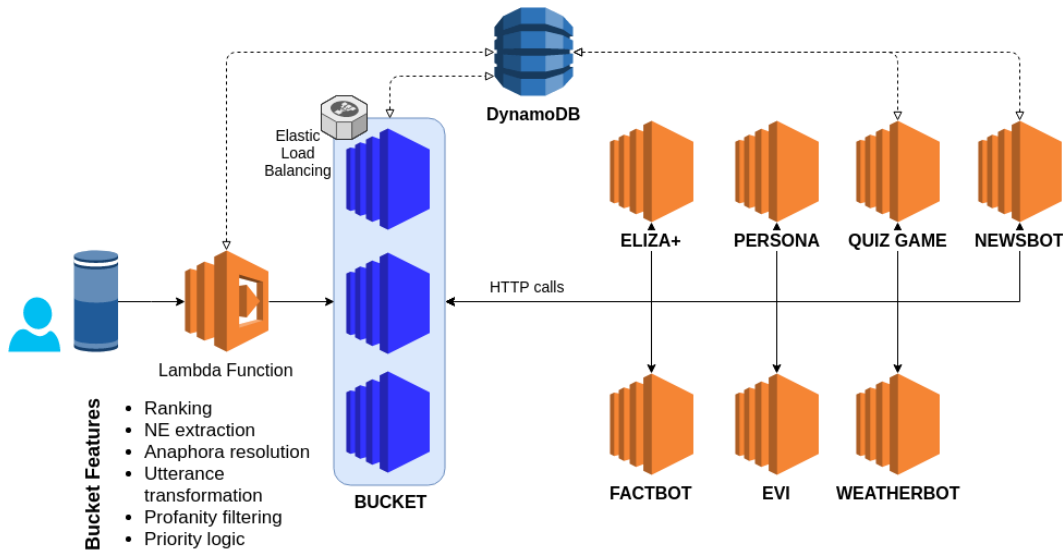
DynamoDB

Elastic Load Balancing

ELIZA+

PERSONA

QUIZ GAME

NEWSBOT

HTTP calls

Lambda Function

Bucket Features

- Ranking
- NE extraction
- Anaphora resolution
- Utterance transformation
- Profanity filtering
- Priority logic

BUCKET

FACTBOT

EVI

WEATHERBOT